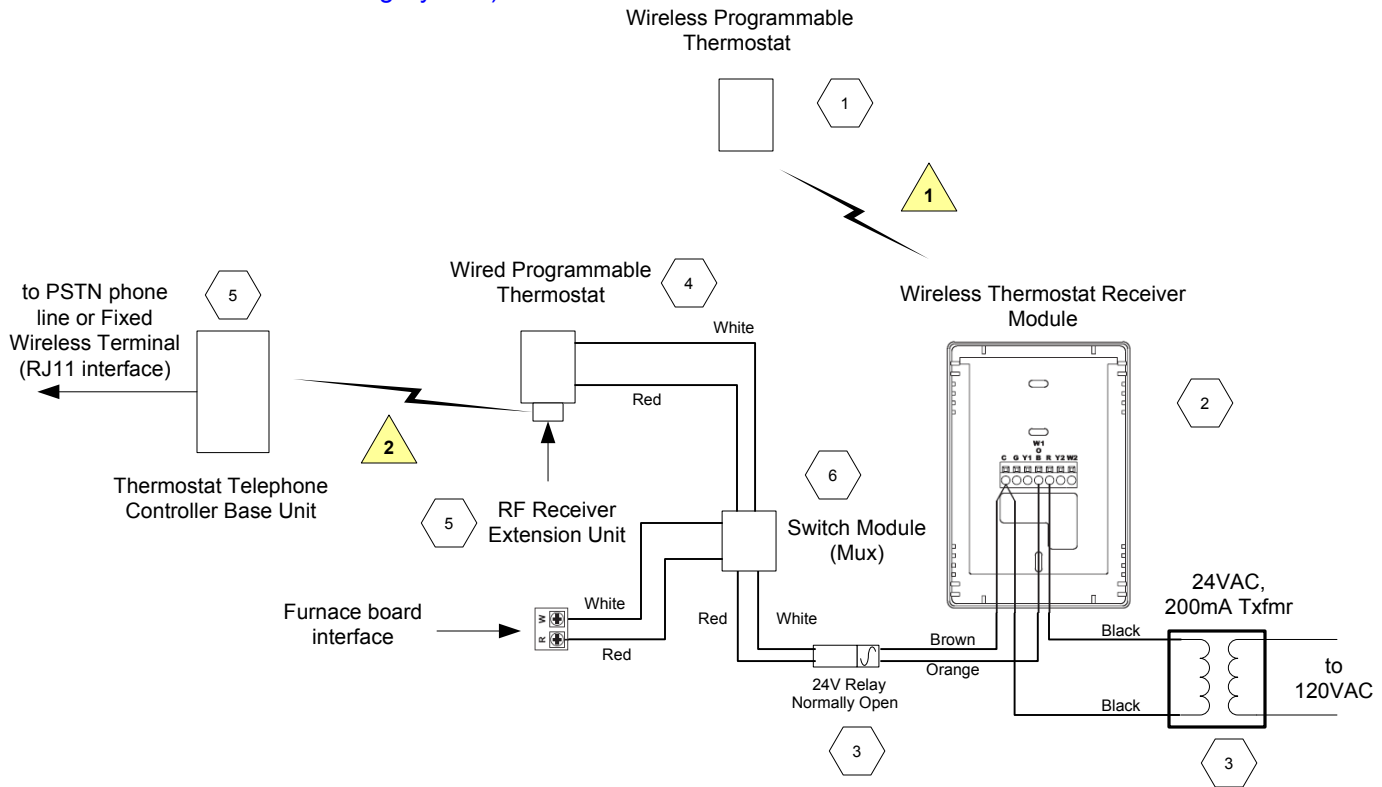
Wireless Programmable Thermostat

1

1

Wired Programmable Thermostat

4

to PSTN phone line or Fixed Wireless Terminal (RJ11 interface)

5

Wireless Thermostat Receiver Module

White

Red

2

W1
O
C G Y1 B R Y2 W2

2

Thermostat Telephone Controller Base Unit

6

RF Receiver Extension Unit

5

Switch Module (Mux)

Furnace board interface

W
R

White

Red

Red

White

Brown

Orange

24VAC, 200mA Txfmr

Black

Black

to 120VAC

24V Relay Normally Open

3

3